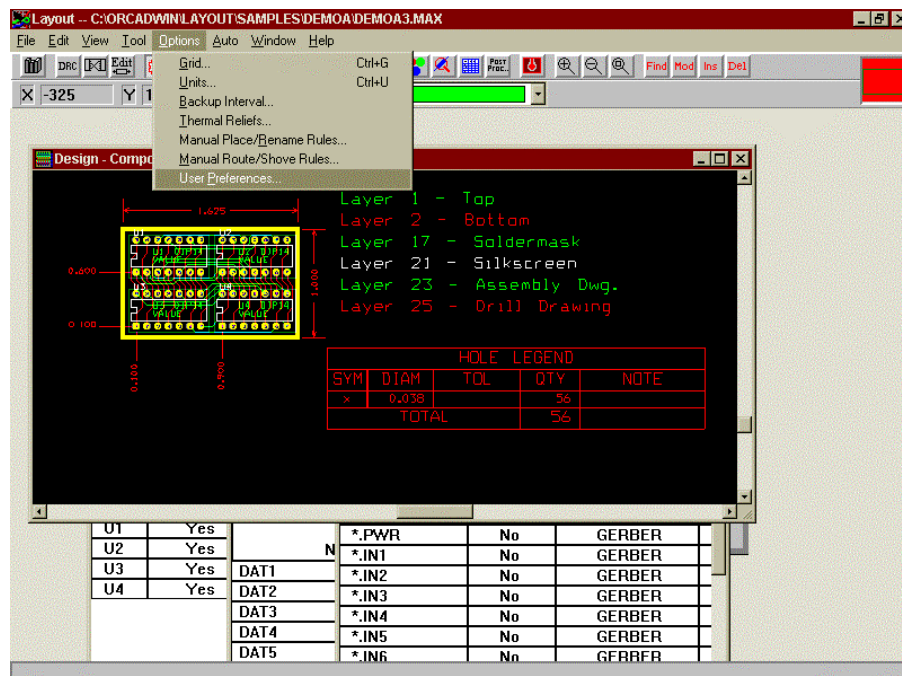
Layout -- C:\ORCADWIN\LAYOUT\SAMPLES\DEMOA\DEMOA3.MAX

File Edit View Tool Options Auto Window Help

DRC Edit Find Mod Ins Del

X -325 Y 1

Grid... Ctrl+G
Units... Ctrl+U
Backup Interval...
Thermal Reliefs...
Manual Place/Rename Rules...
Manual Route/Shove Rules...
User Preferences...

Design - Compo

1.625
0.600
0.100
1.000
0.100
0.800

U1 DIP14 VALUE
U2 DIP14 VALUE
U3 DIP14 VALUE
U4 DIP14 VALUE

Layer 1 - Top
Layer 2 - Bottom
Layer 17 - Soldermask
Layer 21 - Silkscreen
Layer 23 - Assembly Dwg.
Layer 25 - Drill Drawing

HOLE LEGEND

| SYM | DIAM | TOL | QTY | NOTE |
|---|---|---|---|---|
| x | 0.038 | | 56 | |
| | TOTAL | | 56 | |

| U1 | Yes |
|---|---|
| U2 | Yes |
| U3 | Yes |
| U4 | Yes |

N
DAT1
DAT2
DAT3
DAT4
DAT5

| *.PWR | No | GERBER |
|---|---|---|
| *.IN1 | No | GERBER |
| *.IN2 | No | GERBER |
| *.IN3 | No | GERBER |
| *.IN4 | No | GERBER |
| *.IN5 | No | GERBER |
| *.IN6 | No | GERBER |